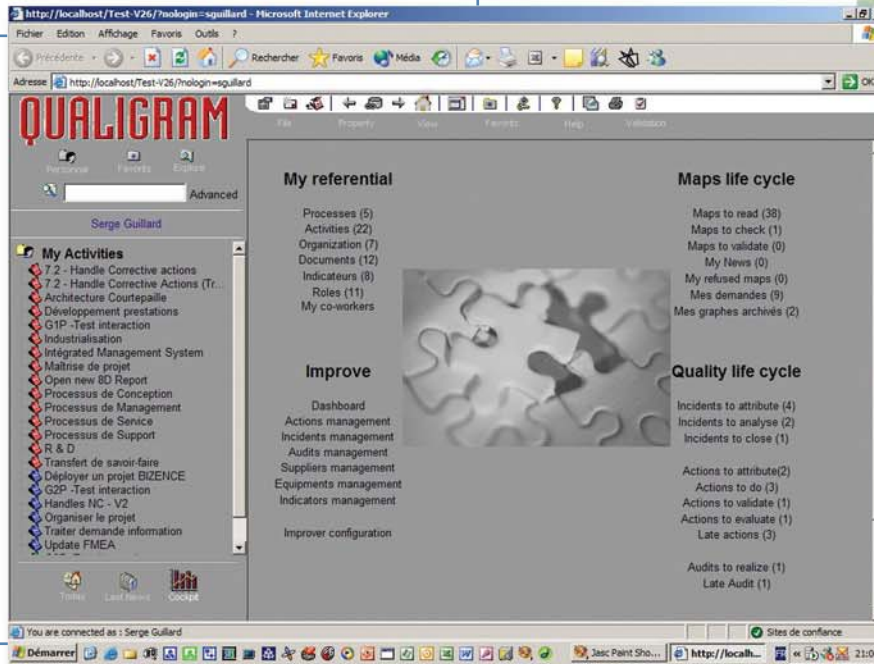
http://localhost/Test-V26/?nologin=sguillard - Microsoft Internet Explorer

Fichier Edition Affichage Favoris Outils ?

Précédente · Rechercher Favoris Média

Adresse http://localhost/Test-V26/?nologin=sguillard OK

QUALIGRAM

File Property View Favorits Help Validation

Personnal Favoris Explorer

Advanced

Serge Guillard

My Activities
7.2 - Handle Corrective actions
7.2 - Handle Corrective Actions (Tr...
Architecture Courtepaille
Développement prestations
G1P -Test interaction
Industrialisation
Intégrated Management System
Maîtrise de projet
Open new 8D Report
Processus de Conception
Processus de Management
Processus de Service
Processus de Support
R & D
Transfert de savoir-faire
Déployer un projet BIZENCE
G2P -Test interaction
Handles NC - V2
Organiser le projet
Traiter demande information
Update FMEA

Todos Last News Cockpit

My referential

Processes (5)
Activities (22)
Organization (7)
Documents (12)
Indicateurs (8)
Roles (11)
My co-workers

Improve

Dashboard
Actions management
Incidents management
Audits management
Suppliers management
Equipments management
Indicators management

Improver configuration

Maps life cycle

Maps to read (38)
Maps to check (1)
Maps to validate (0)
My News (0)
My refused maps (0)
Mes demandes (9)
Mes graphes archivés (2)

Quality life cycle

Incidents to attribute (4)
Incidents to analyse (2)
Incidents to close (1)

Actions to attribute(2)
Actions to do (3)
Actions to validate (1)
Actions to evaluate (1)
Late actions (3)

Audits to realize (1)
Late Audit (1)

You are connected as : Serge Guillard

Sites de confiance

Démarrer Jasc Paint Sho... http://localh... 21:0